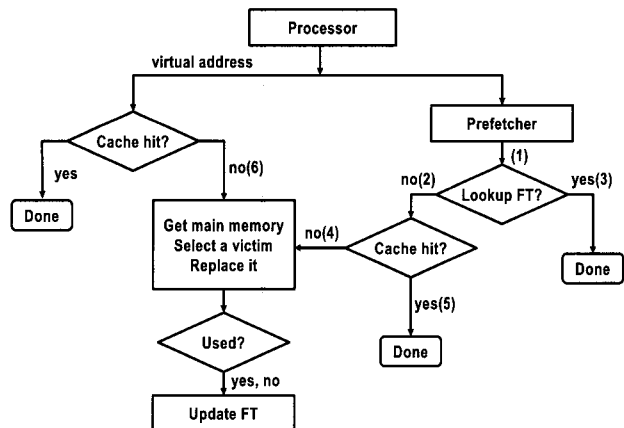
Processor

virtual address

Cache hit?

yes

Done

no(6)

Get main memory
Select a victim
Replace it

Used?

yes, no

Update FT

Prefetcher

(1)

no(2)

Lookup FT?

yes(3)

Done

no(4)

Cache hit?

yes(5)

Done